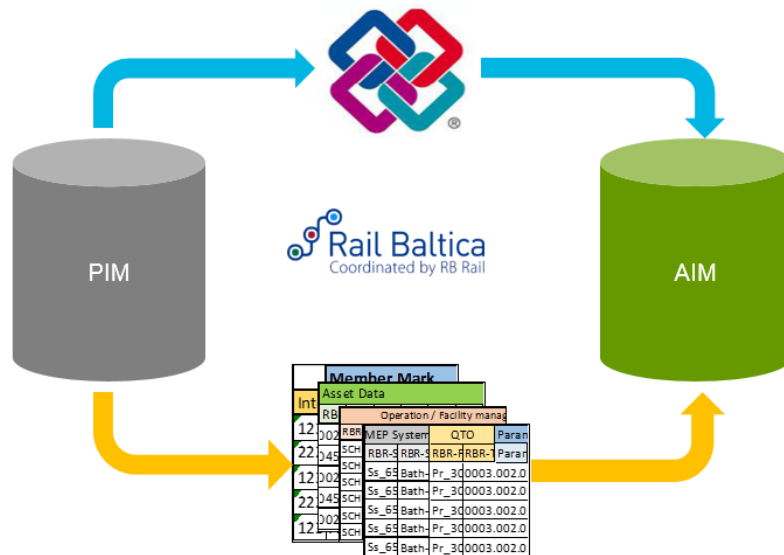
®

PIM

Rail Baltica
Coordinated by RB Rail

AIM

Member Mark
Int
12
22
12
22
12
Asset Data
RB
002
045
002
045
002
Operation / Facility manag
RBR
SCH
SCH
SCH
SCH
SCH
SCH
MEP System
QTO
Paran
RBR-S
RBR-S
RBR-F
RBR-1
Paran
Ss_65
Bath-
Pr_30
0003.002.0
Ss_65
Bath-
Pr_30
0003.002.0
Ss_65
Bath-
Pr_30
0003.002.0
Ss_65
Bath-
Pr_30
0003.002.0
Ss_65
Bath-
Pr_30
0003.002.0
Ss_65
Bath-
Pr_30
0003.002.0